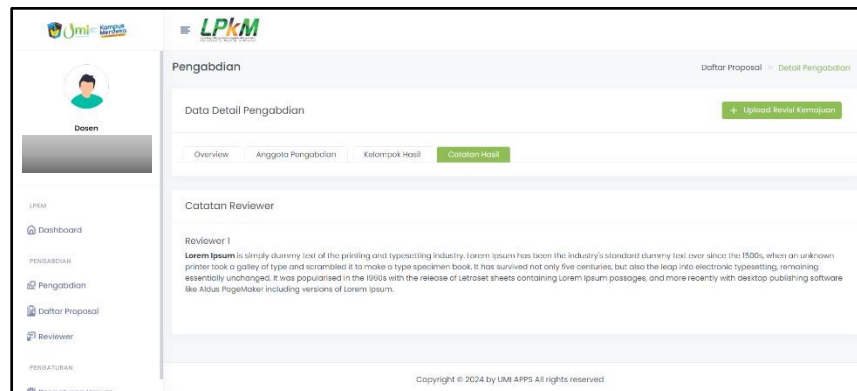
Umi Kampus Merdeka

LPKM

Dosen

LPKM

Dashboard

PENGABDIAN

Pengabdian

Daftar Proposal

Reviewer

PENGATURAN

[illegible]

Pengabdian

Daftar Proposal > Detail Pengabdian

Data Detail Pengabdian

+ Upload Revisi Kemajuan

Overview | Anggota Pengabdian | Kelompok Hasil | Catatan Hasil

Catatan Reviewer

Reviewer 1

**Lorem Ipsum** is simply dummy text of the printing and typesetting industry. Lorem Ipsum has been the industry's standard dummy text ever since the 1500s, when an unknown printer took a galley of type and scrambled it to make a type specimen book. It has survived not only five centuries, but also the leap into electronic typesetting, remaining essentially unchanged. It was popularised in the 1960s with the release of Letraset sheets containing Lorem Ipsum passages, and more recently with desktop publishing software like Aldus PageMaker including versions of Lorem Ipsum.

Copyright © 2024 by UMI APPS All rights reserved